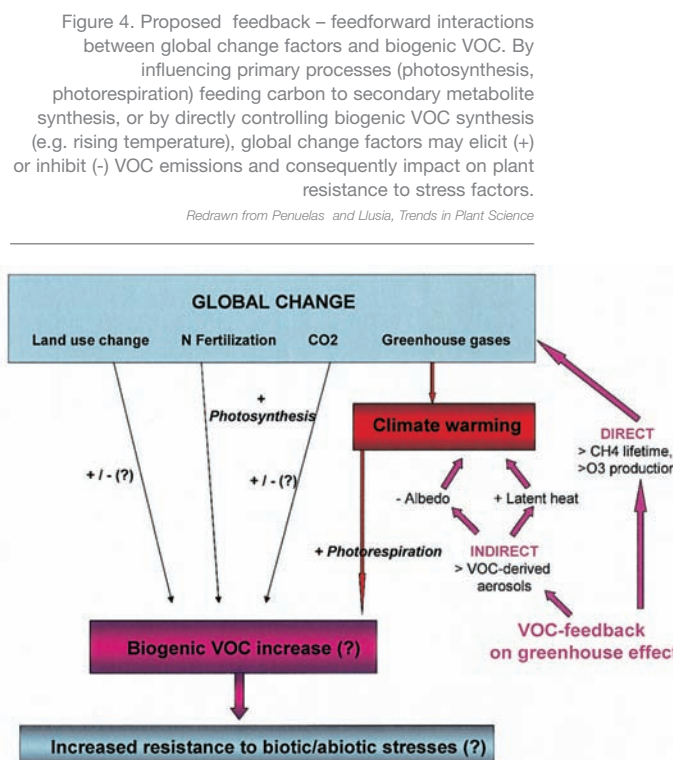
Figure 4. Proposed feedback – feedforward interactions between global change factors and biogenic VOC. By influencing primary processes (photosynthesis, photorespiration) feeding carbon to secondary metabolite synthesis, or by directly controlling biogenic VOC synthesis (e.g. rising temperature), global change factors may elicit (+) or inhibit (-) VOC emissions and consequently impact on plant resistance to stress factors.

Redrawn from Penuelas and Llusia, Trends in Plant Science

GLOBAL CHANGE

Land use change

N Fertilization

CO2

Greenhouse gases

+ Photosynthesis

Climate warming

DIRECT
> CH4 lifetime,
>O3 production

+ / - (?)

+ / - (?)

- Albedo

+ Latent heat

+ Photorespiration

INDIRECT
> VOC-derived aerosols

VOC-feedback on greenhouse effect

Biogenic VOC increase (?)

Increased resistance to biotic/abiotic stresses (?)